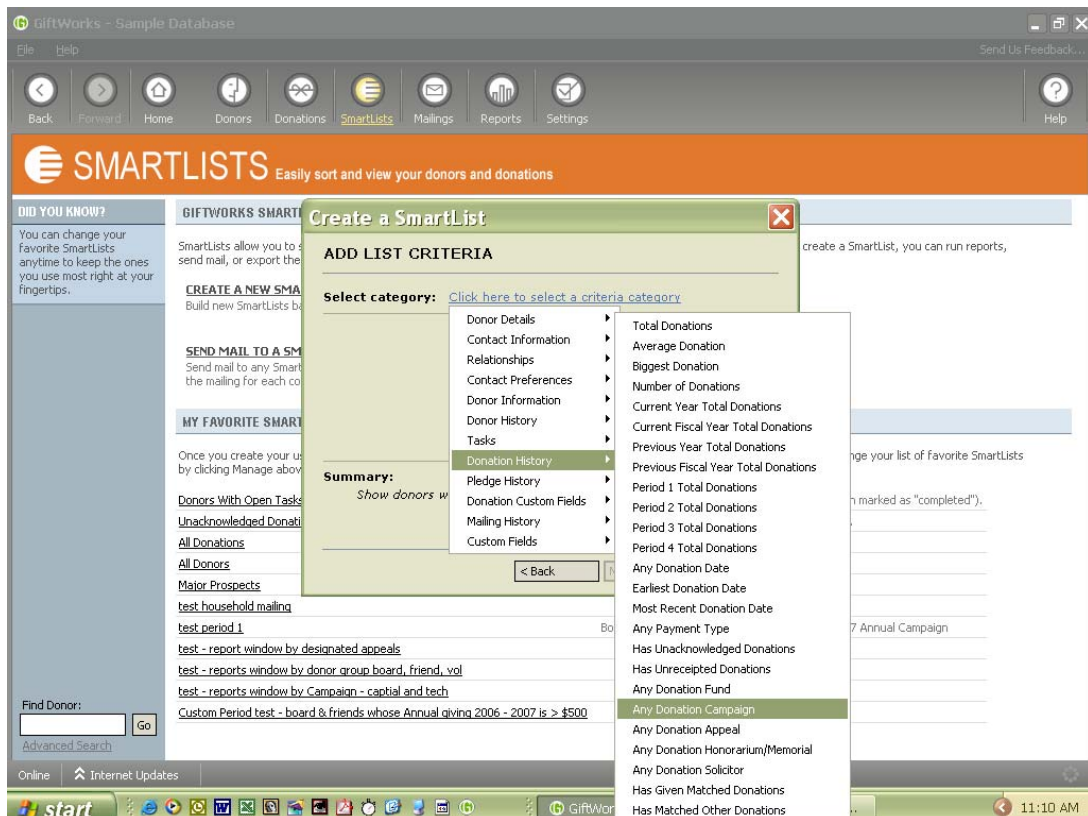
GiftWorks - Sample Database

File Help

Send Us Feedback...

Back Forward Home Donors Donations SmartLists Mailings Reports Settings Help

SMARTLISTS Easily sort and view your donors and donations

DID YOU KNOW?

You can change your favorite SmartLists anytime to keep the ones you use most right at your fingertips.

GIFTWORKS SMART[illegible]

SmartLists allow you to s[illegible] create a SmartList, you can run reports, send mail, or export the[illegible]

CREATE A NEW SMA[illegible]
Build new SmartLists ba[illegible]

SEND MAIL TO A SM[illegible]
Send mail to any Smart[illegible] the mailing for each co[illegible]

MY FAVORITE SMART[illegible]

Once you create your u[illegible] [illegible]nge your list of favorite SmartLists by clicking Manage abov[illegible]

Donors With Open Tasks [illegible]n marked as "completed").
Unacknowledged Donati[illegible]
All Donations
All Donors
Major Prospects
test household mailing
test period 1 Bo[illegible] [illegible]7 Annual Campaign
test - report window by designated appeals
test - reports window by donor group board, friend, vol
test - reports window by Campaign - captial and tech
Custom Period test - board & friends whose Annual giving 2006 - 2007 is > $500

Find Donor:
Go
Advanced Search

Create a SmartList

ADD LIST CRITERIA

Select category: Click here to select a criteria category

Summary:
Show donors w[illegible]

< Back

Donor Details
Contact Information
Relationships
Contact Preferences
Donor Information
Donor History
Tasks
Donation History
Pledge History
Donation Custom Fields
Mailing History
Custom Fields

Total Donations
Average Donation
Biggest Donation
Number of Donations
Current Year Total Donations
Current Fiscal Year Total Donations
Previous Year Total Donations
Previous Fiscal Year Total Donations
Period 1 Total Donations
Period 2 Total Donations
Period 3 Total Donations
Period 4 Total Donations
Any Donation Date
Earliest Donation Date
Most Recent Donation Date
Any Payment Type
Has Unacknowledged Donations
Has Unreceipted Donations
Any Donation Fund
Any Donation Campaign
Any Donation Appeal
Any Donation Honorarium/Memorial
Any Donation Solicitor
Has Given Matched Donations
Has Matched Other Donations

Online Internet Updates

start GiftWor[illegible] 11:10 AM